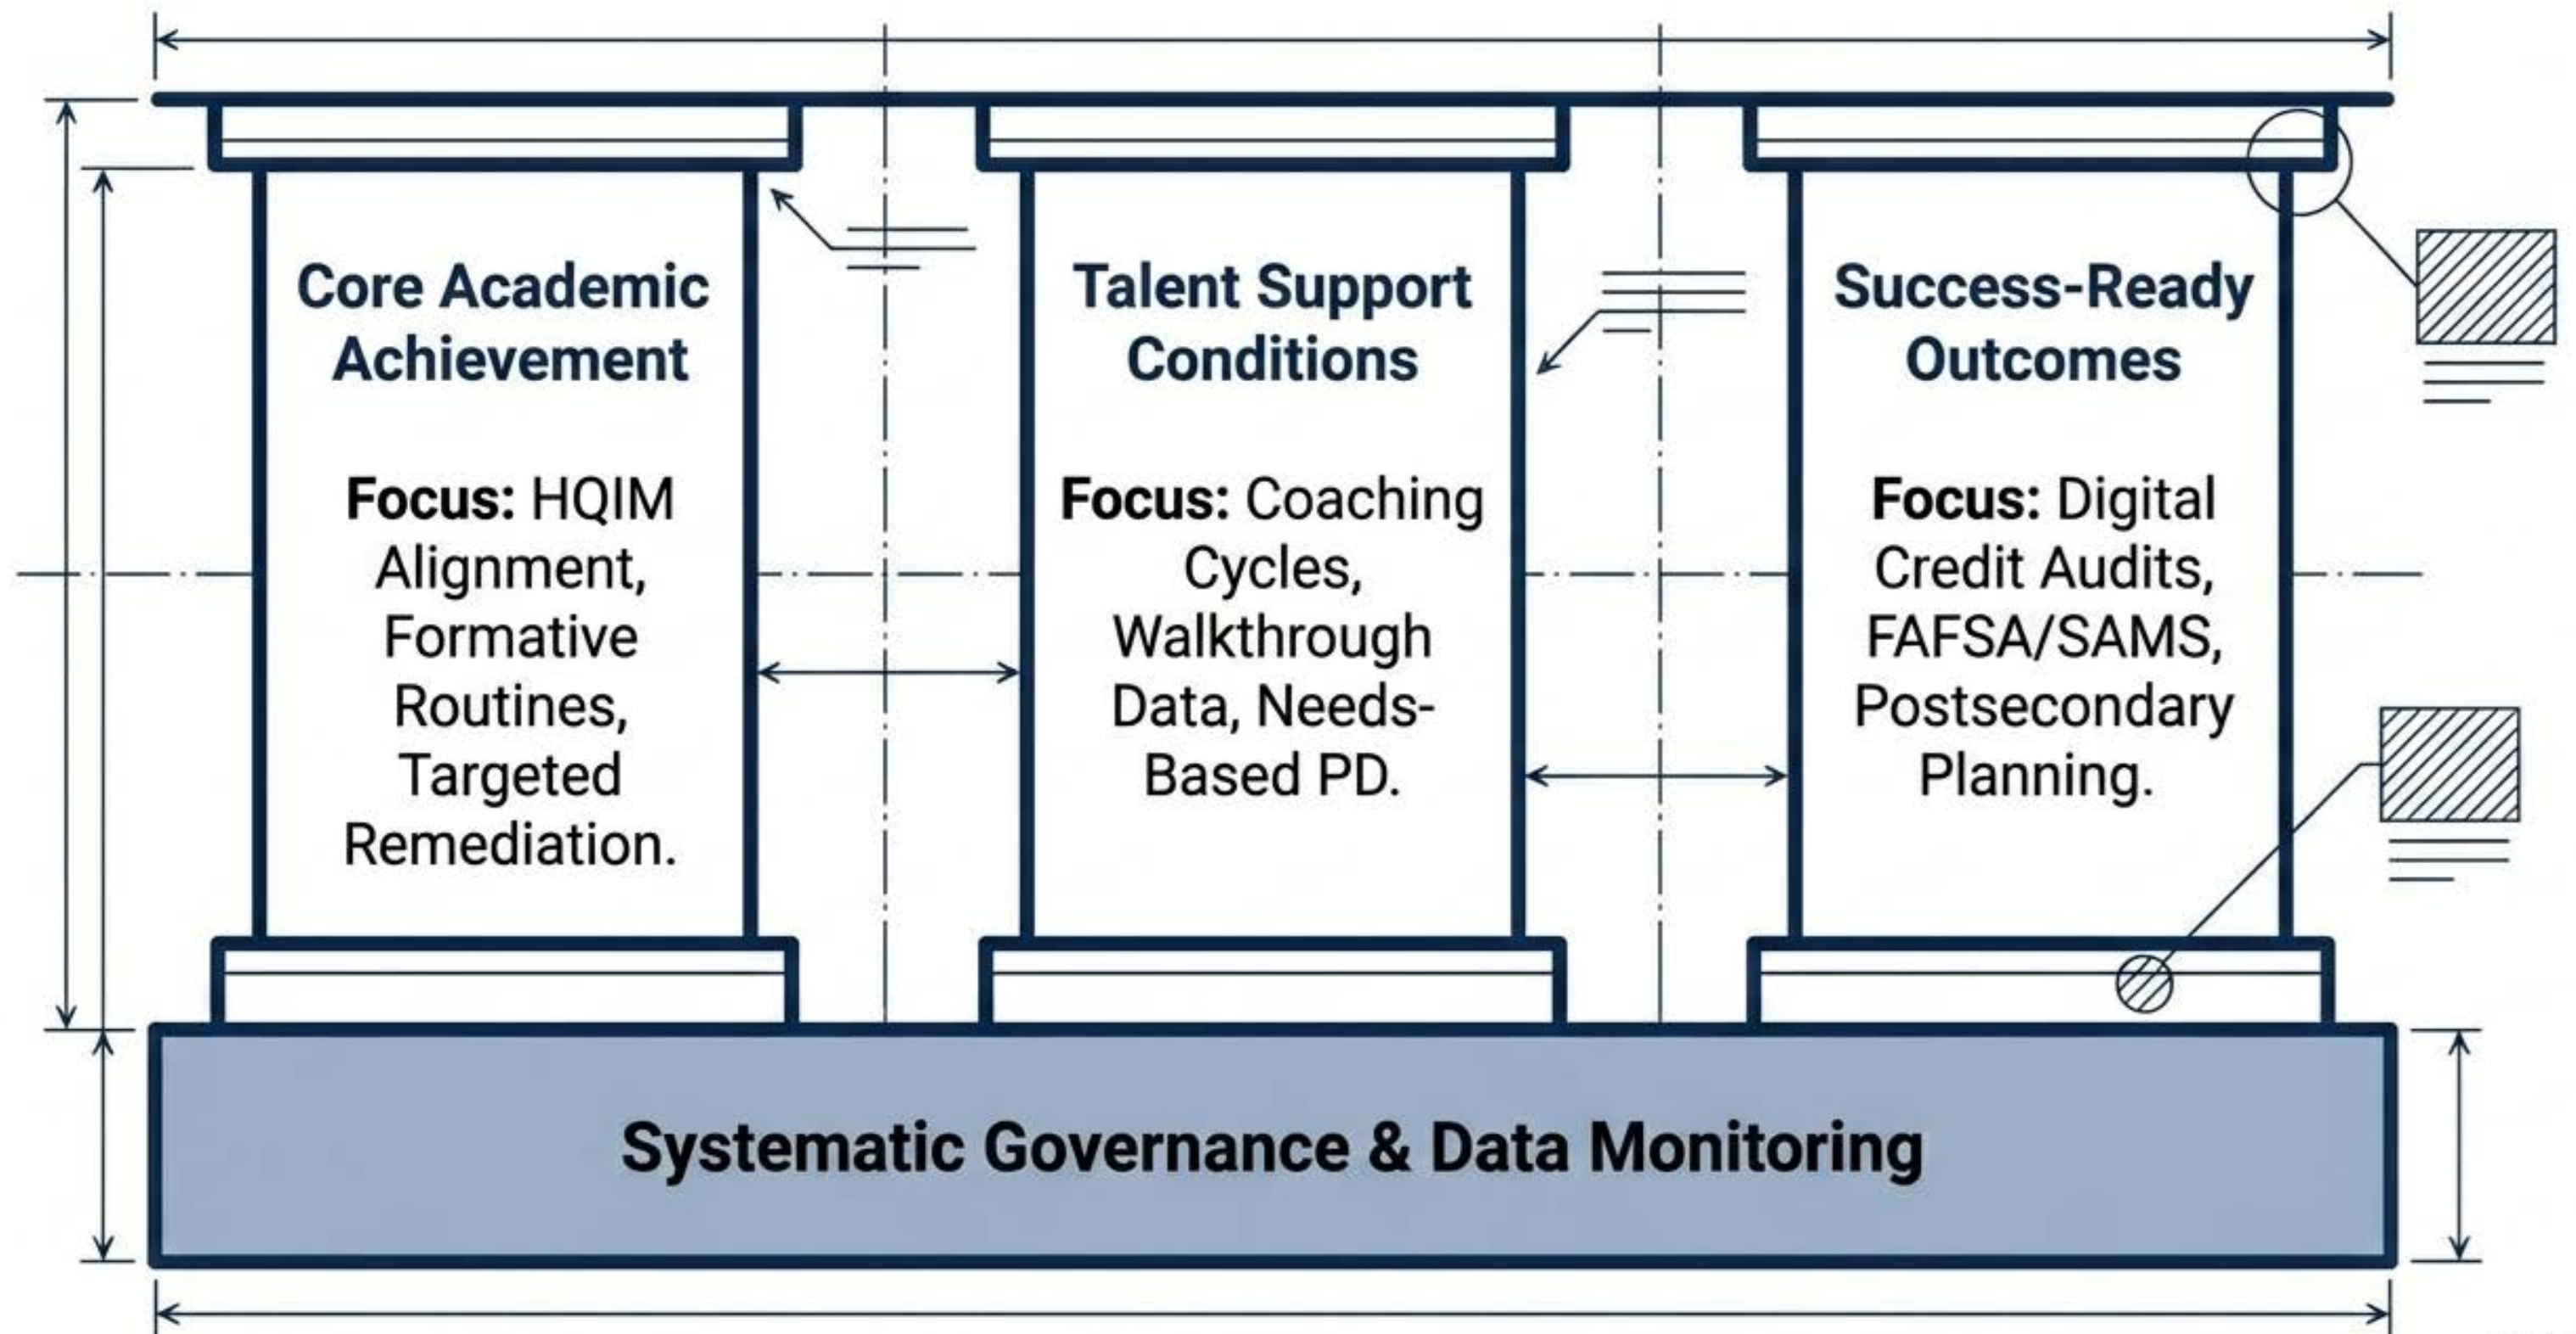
Core Academic Achievement

Focus: HQIM Alignment, Formative Routines, Targeted Remediation.

Talent Support Conditions

Focus: Coaching Cycles, Walkthrough Data, Needs-Based PD.

Success-Ready Outcomes

Focus: Digital Credit Audits, FAFSA/SAMS, Postsecondary Planning.

Systematic Governance & Data Monitoring